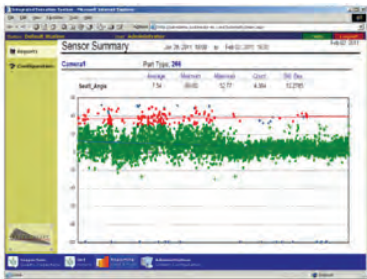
Sensor Summary

Jan 26 2011, 18:00 to Feb 02 2011, 18:00

Feb 02 2011

Reports

Configuration

Camera1

Part Type: 266

| | Average | Minimum | Maximum | Count | Std. Dev. |
|---|---|---|---|---|---|
| fault_Angle | 7.54 | -89.65 | 52.77 | 4,364 | 13.2765 |

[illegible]